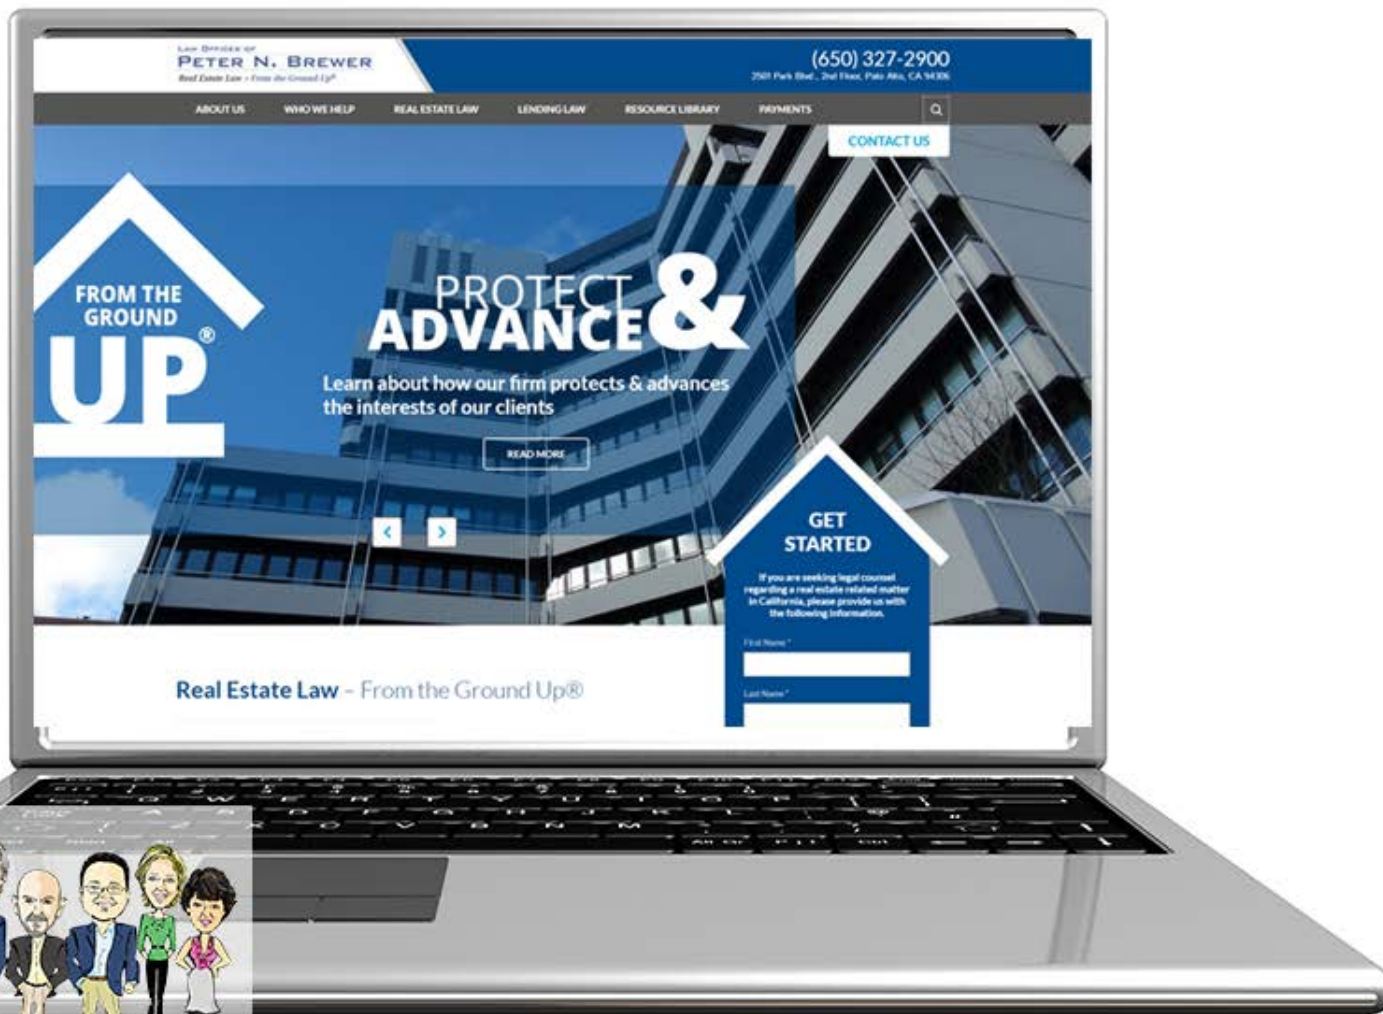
LAW OFFICES OF
PETER N. BREWER
Real Estate Law - From the Ground Up®

(650) 327-2900
2501 Park Blvd., 2nd Floor, Palo Alto, CA 94306

ABOUT US
WHO WE HELP
REAL ESTATE LAW
LENDING LAW
RESOURCE LIBRARY
PAYMENTS

CONTACT US

FROM THE GROUND UP®

PROTECT & ADVANCE
Learn about how our firm protects & advances the interests of our clients

READ MORE

GET STARTED
If you are seeking legal counsel regarding a real estate related matter in California, please provide us with the following information.
First Name *
Last Name *

Real Estate Law – From the Ground Up®